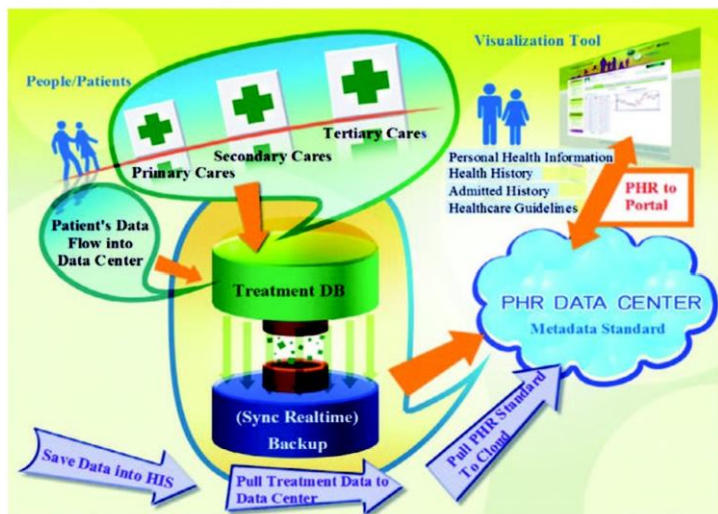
Visualization Tool

People/Patients

Tertiary Cares

Secondary Cares

Primary Cares

Personal Health Information
Health History
Admitted History
Healthcare Guidelines

PHR to Portal

Patient's Data Flow into Data Center

Treatment DB

PHR DATA CENTER
Metadata Standard

(Sync Realtime)
Backup

Pull PHR Standard To Cloud

Save Data into HIS

Pull Treatment Data to Data Center